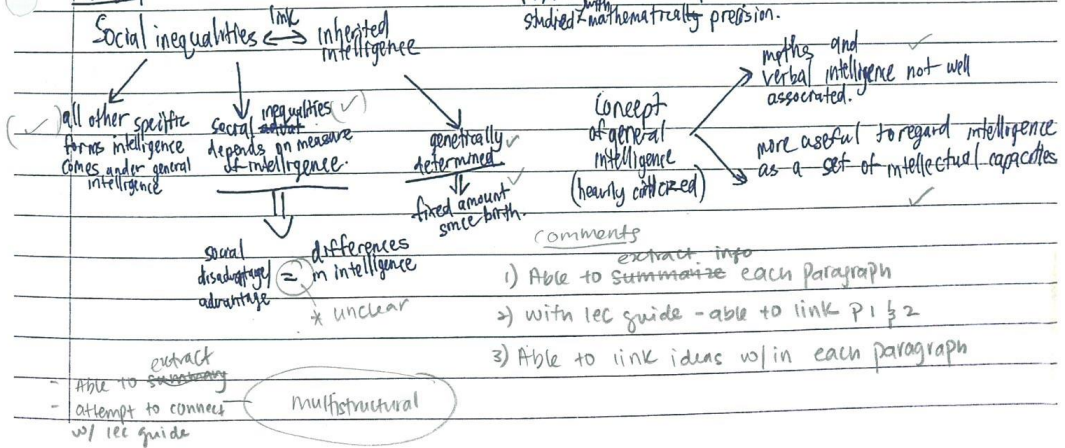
studied with mathematically precision.

Social inequalities $\leftrightarrow$ link Inherited intelligence

all other specific forms intelligence comes under general intelligence

Social ~~status~~ inequalities depends on measure of intelligence.

genetically determined

fixed amount since birth.

concept of general intelligence (heavily criticized)

maths and verbal intelligence not well associated.

more useful to regard intelligence as a set of intellectual capacities

social disadvantage/ advantage = differences in intelligence

* unclear

comments
1) Able to ~~summarize~~ extract info each Paragraph
2) with lec guide - able to link P1 & 2
3) Able to link ideas w/in each paragraph

- Able to ~~summary~~ extract
- attempt to connect w/ lec guide

multistructural